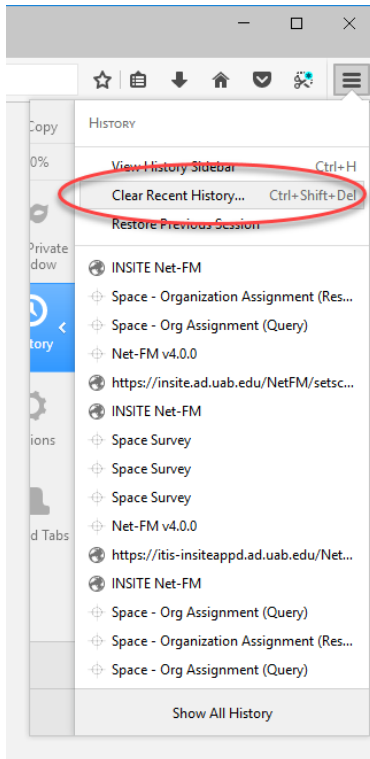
Copy
0%
Private
dow
tory
ions
d Tabs

HISTORY

View History Sidebar Ctrl+H
Clear Recent History... Ctrl+Shift+Del
Restore Previous Session

INSITE Net-FM
Space - Organization Assignment (Res...
Space - Org Assignment (Query)
Net-FM v4.0.0
https://insite.ad.uab.edu/NetFM/setsc...
INSITE Net-FM
Space Survey
Space Survey
Space Survey
Net-FM v4.0.0
https://itis-insiteappd.ad.uab.edu/Net...
INSITE Net-FM
Space - Org Assignment (Query)
Space - Organization Assignment (Res...
Space - Org Assignment (Query)

Show All History